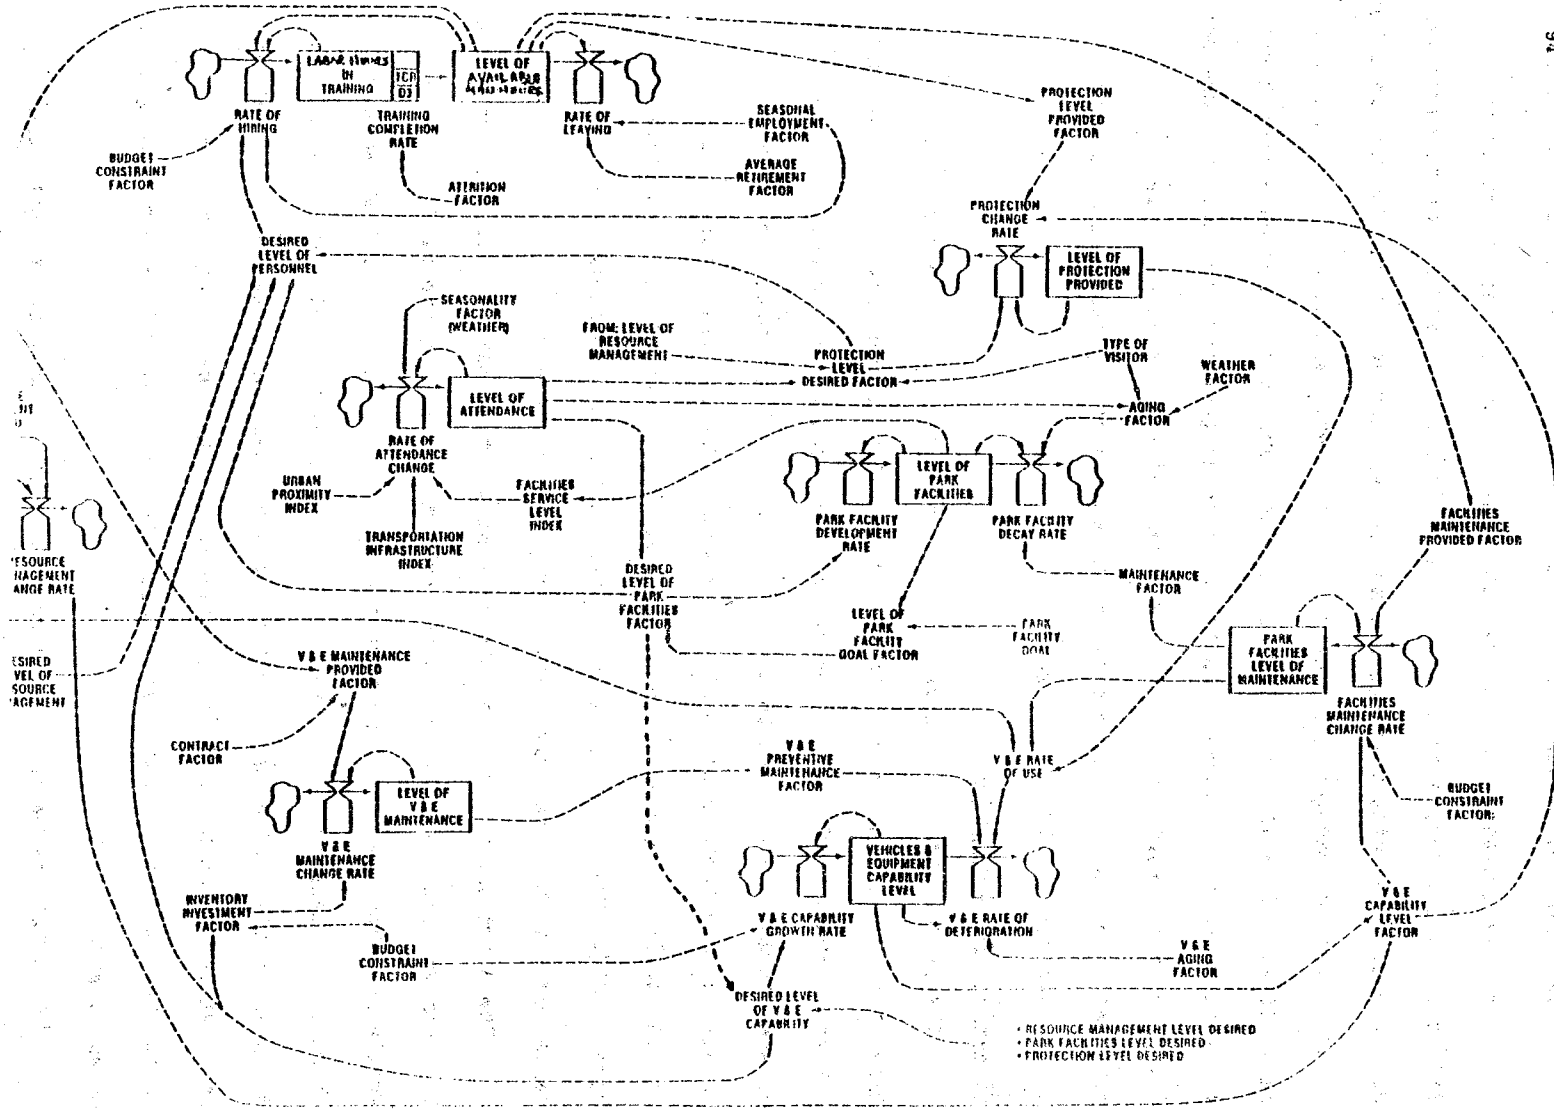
LABOR HIRES IN TRAINING

TCP

DJ

LEVEL OF AVAILABLE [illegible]

RATE OF HIRING

TRAINING COMPLETION RATE

RATE OF LEAVING

SEASONAL EMPLOYMENT FACTOR

AVERAGE RETIREMENT FACTOR

ATTRITION FACTOR

BUDGET CONSTRAINT FACTOR

PROTECTION LEVEL PROVIDED FACTOR

PROTECTION CHANGE RATE

LEVEL OF PROTECTION PROVIDED

DESIRED LEVEL OF PERSONNEL

SEASONALITY FACTOR (WEATHER)

FROM: LEVEL OF RESOURCE MANAGEMENT

PROTECTION LEVEL DESIRED FACTOR

TYPE OF VISITOR

WEATHER FACTOR

LEVEL OF ATTENDANCE

AGING FACTOR

RATE OF ATTENDANCE CHANGE

URBAN PROXIMITY INDEX

FACILITIES SERVICE LEVEL INDEX

TRANSPORTATION INFRASTRUCTURE INDEX

LEVEL OF PARK FACILITIES

PARK FACILITY DEVELOPMENT RATE

PARK FACILITY DECAY RATE

FACILITIES MAINTENANCE PROVIDED FACTOR

DESIRED LEVEL OF PARK FACILITIES FACTOR

MAINTENANCE FACTOR

LEVEL OF PARK FACILITY GOAL FACTOR

PARK FACILITY GOAL

PARK FACILITIES LEVEL OF MAINTENANCE

FACILITIES MAINTENANCE CHANGE RATE

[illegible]ESOURCE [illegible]NAGEMENT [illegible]ANGE RATE

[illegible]ESIRED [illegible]VEL OF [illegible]SOURCE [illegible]AGEMENT

V & E MAINTENANCE PROVIDED FACTOR

CONTRACT FACTOR

LEVEL OF V & E MAINTENANCE

V & E MAINTENANCE CHANGE RATE

V & E PREVENTIVE MAINTENANCE FACTOR

V & E RATE OF USE

BUDGET CONSTRAINT FACTOR

VEHICLES & EQUIPMENT CAPABILITY LEVEL

INVENTORY INVESTMENT FACTOR

V & E CAPABILITY GROWTH RATE

V & E RATE OF DETERIORATION

V & E CAPABILITY LEVEL FACTOR

BUDGET CONSTRAINT FACTOR

V & E AGING FACTOR

DESIRED LEVEL OF V & E CAPABILITY

• RESOURCE MANAGEMENT LEVEL DESIRED
• PARK FACILITIES LEVEL DESIRED
• PROTECTION LEVEL DESIRED